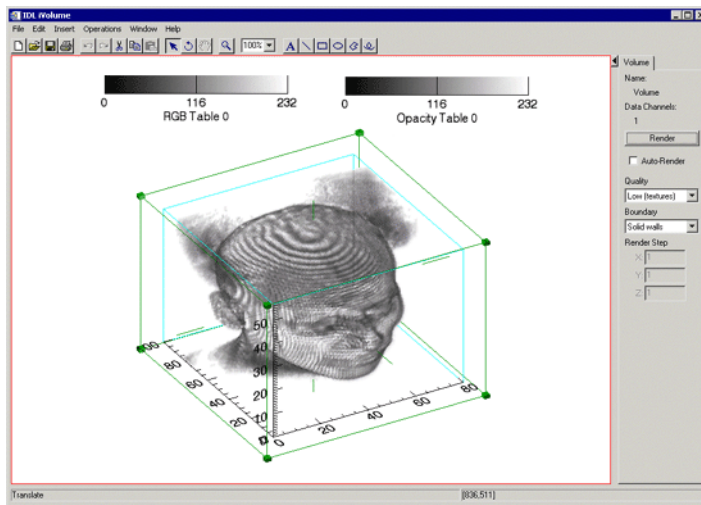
IDL iVolume

File Edit Insert Operations Window Help

100%

0 116 232
RGB Table 0

0 116 232
Opacity Table 0

Volume

Name:
Volume
Data Channels:
1

Render

Auto-Render

Quality
Low (textures)

Boundary
Solid walls

Render Step
X: 1
Y: 1
Z: 1

0 10 20 30 40 50
0 20 40 60 80
0 20 40 60 80 100

Translate

[836,511]